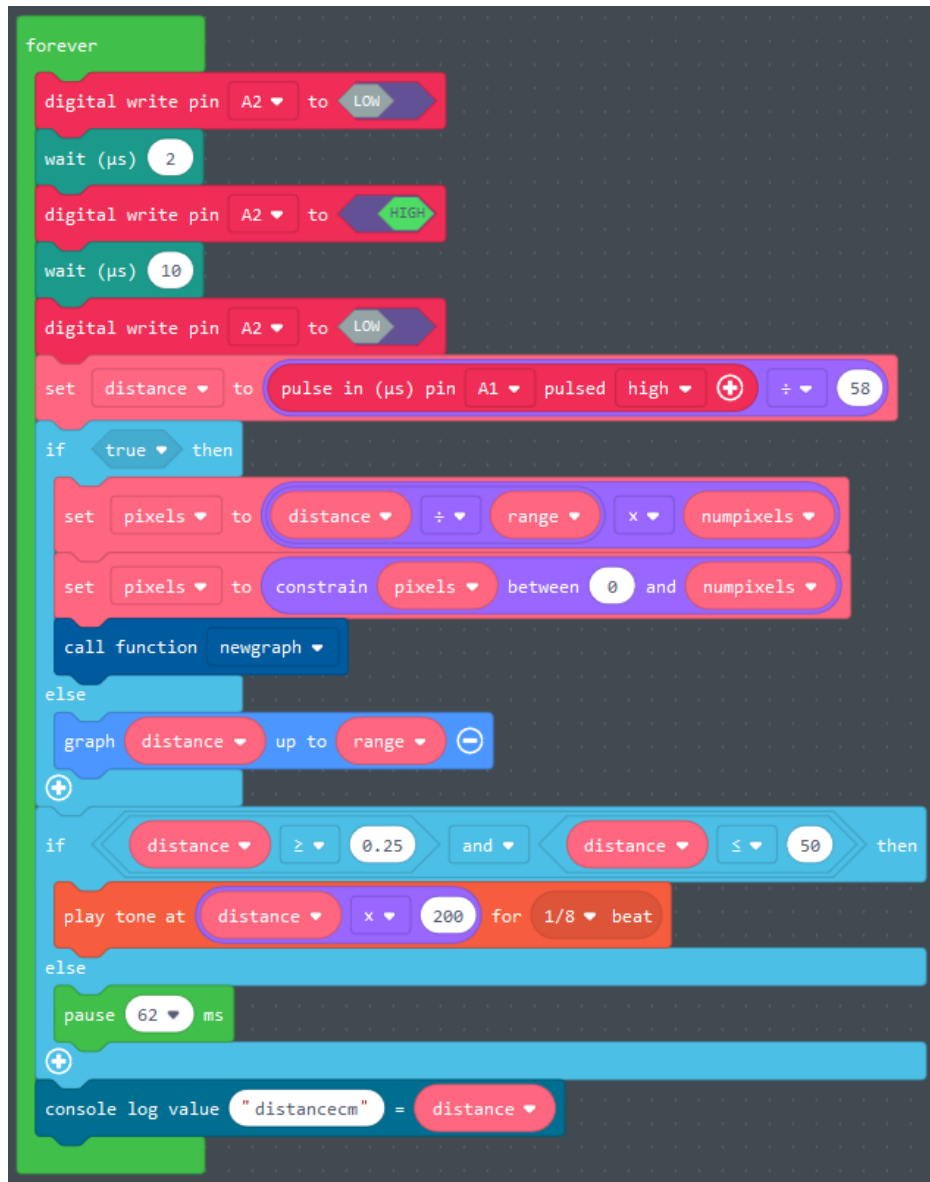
forever

digital write pin A2 ▾ to LOW

wait (µs) 2

digital write pin A2 ▾ to HIGH

wait (µs) 10

digital write pin A2 ▾ to LOW

set distance ▾ to pulse in (µs) pin A1 ▾ pulsed high ▾ ⊕ ÷ ▾ 58

if true ▾ then

set pixels ▾ to distance ▾ ÷ ▾ range ▾ x ▾ numpixels ▾

set pixels ▾ to constrain pixels ▾ between 0 and numpixels ▾

call function newgraph ▾

else

graph distance ▾ up to range ▾ ⊖

⊕

if distance ▾ ≥ ▾ 0.25 and ▾ distance ▾ ≤ ▾ 50 then

play tone at distance ▾ x ▾ 200 for 1/8 ▾ beat

else

pause 62 ▾ ms

⊕

console log value "distancecm" = distance ▾